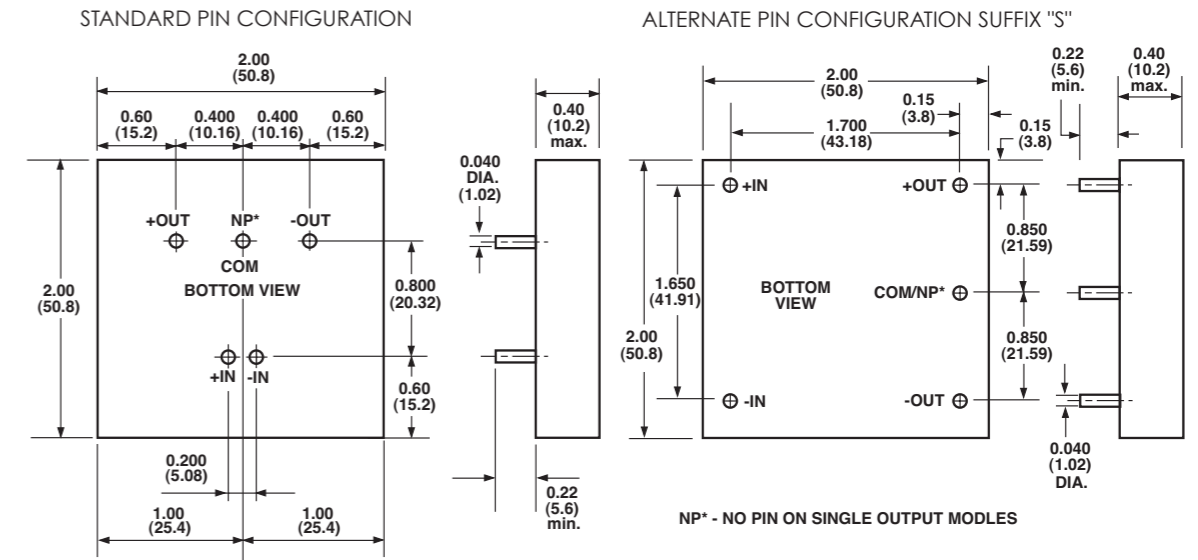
STANDARD PIN CONFIGURATION

2.00
(50.8)

0.60
(15.2)

0.400
(10.16)

0.400
(10.16)

0.60
(15.2)

0.40
(10.2)
max.

0.040
DIA.
(1.02)

+OUT

NP*

-OUT

COM

BOTTOM VIEW

2.00
(50.8)

0.800
(20.32)

+IN

-IN

0.60
(15.2)

0.200
(5.08)

1.00
(25.4)

1.00
(25.4)

0.22
(5.6)
min.

ALTERNATE PIN CONFIGURATION SUFFIX "S"

2.00
(50.8)

0.15
(3.8)

1.700
(43.18)

0.22
(5.6)
min.

0.40
(10.2)
max.

0.15
(3.8)

+IN

+OUT

0.850
(21.59)

1.650
(41.91)

BOTTOM
VIEW

COM/NP*

2.00
(50.8)

0.850
(21.59)

-IN

-OUT

0.040
(1.02)
DIA.

NP* - NO PIN ON SINGLE OUTPUT MODLES